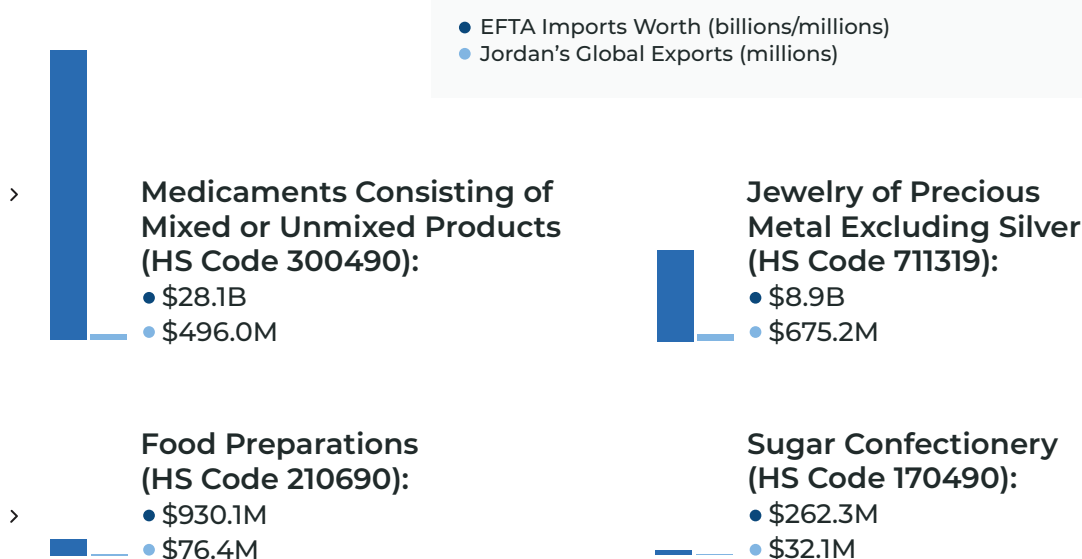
● EFTA Imports Worth (billions/millions)
● Jordan's Global Exports (millions)

›

Medicaments Consisting of Mixed or Unmixed Products (HS Code 300490):
● $28.1B
● $496.0M

Jewelry of Precious Metal Excluding Silver (HS Code 711319):
● $8.9B
● $675.2M

›

Food Preparations (HS Code 210690):
● $930.1M
● $76.4M

Sugar Confectionery (HS Code 170490):
● $262.3M
● $32.1M